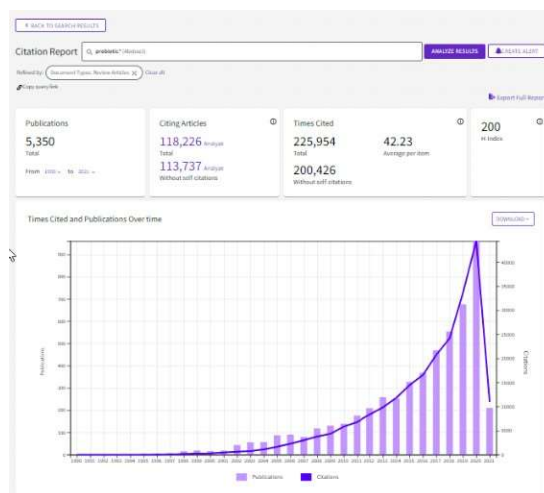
← BACK TO SEARCH RESULTS

Citation Report probiotic* (Abstract) ANALYZE RESULTS CREATE ALERT

Refined by: Document Types: Review Articles × Clear all

Copy query link

Export Full Report

Publications
5,350
Total
From 2000 to 2021

Citing Articles
118,226 Analyze
Total
113,737 Analyze
Without self citations

Times Cited
225,954
Total
42.23
Average per item
200,426
Without self citations

200
H-Index

Times Cited and Publications Over time

DOWNLOAD

Publications

Citations

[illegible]

Publications Citations